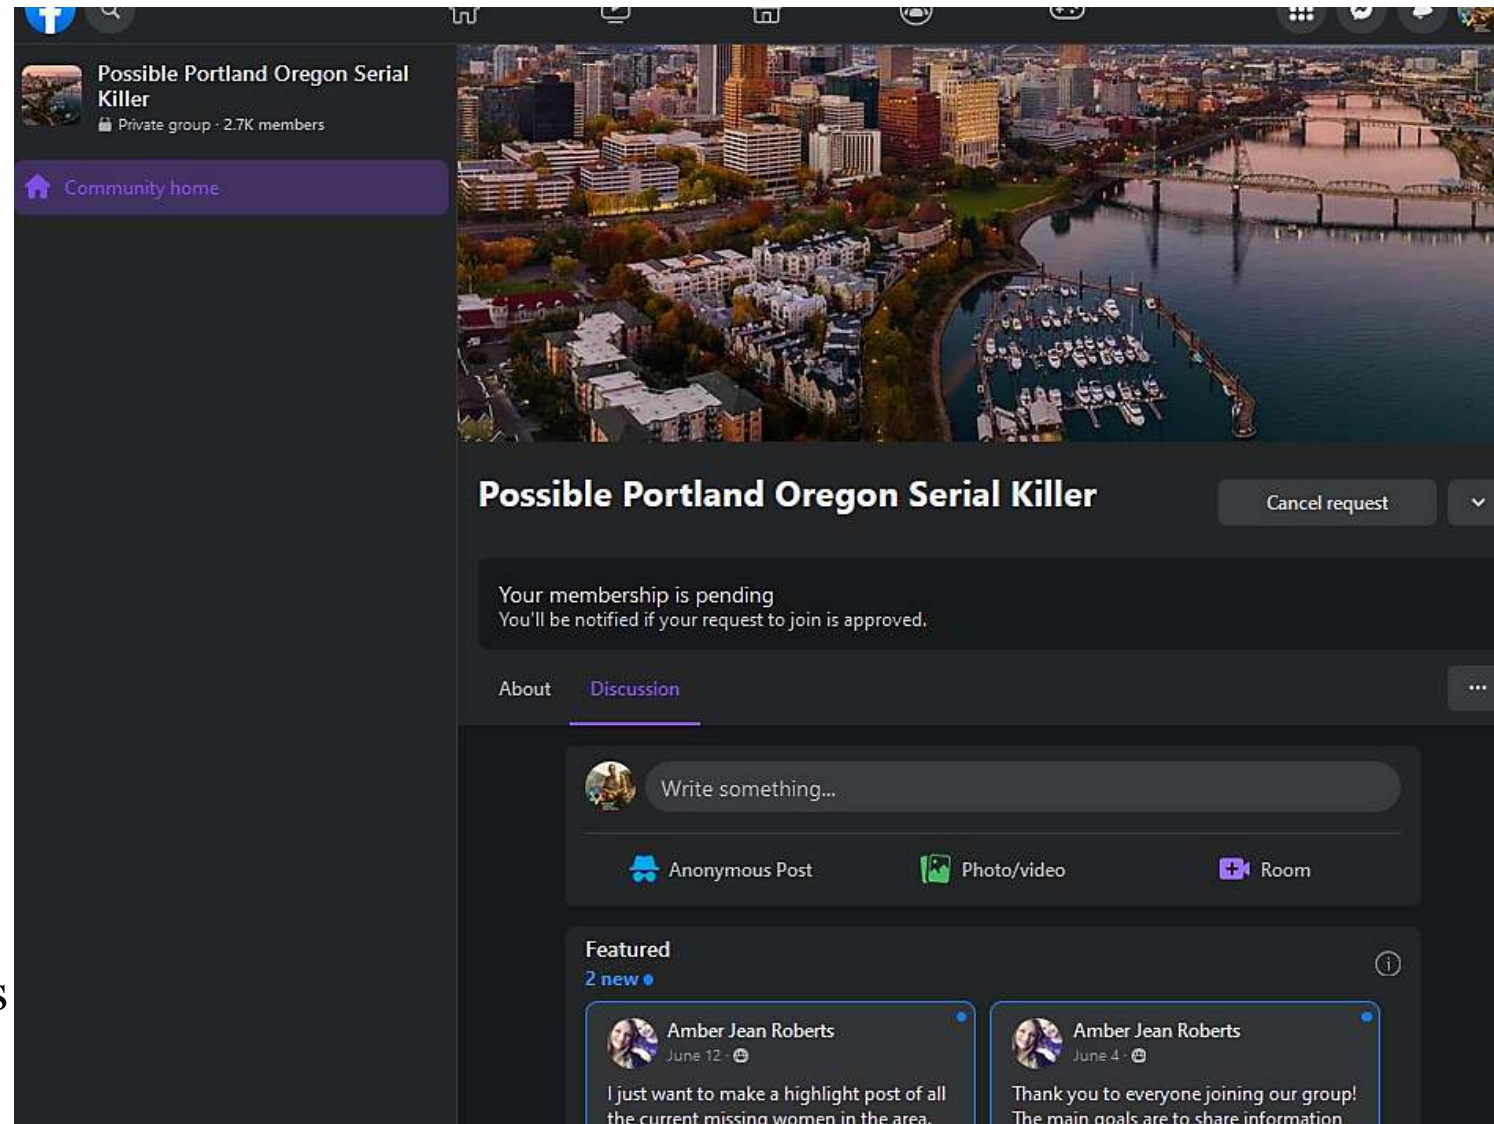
Possible Portland Oregon Serial Killer
Private group · 2.7K members

Community home

Possible Portland Oregon Serial Killer

Cancel request

Your membership is pending
You'll be notified if your request to join is approved.

About
Discussion

...

Write something...

Anonymous Post
Photo/video
Room

Featured
2 new

Amber Jean Roberts
June 12 ·
I just want to make a highlight post of all the current missing women in the area.

Amber Jean Roberts
June 4 ·
Thank you to everyone joining our group! The main goals are to share information

S